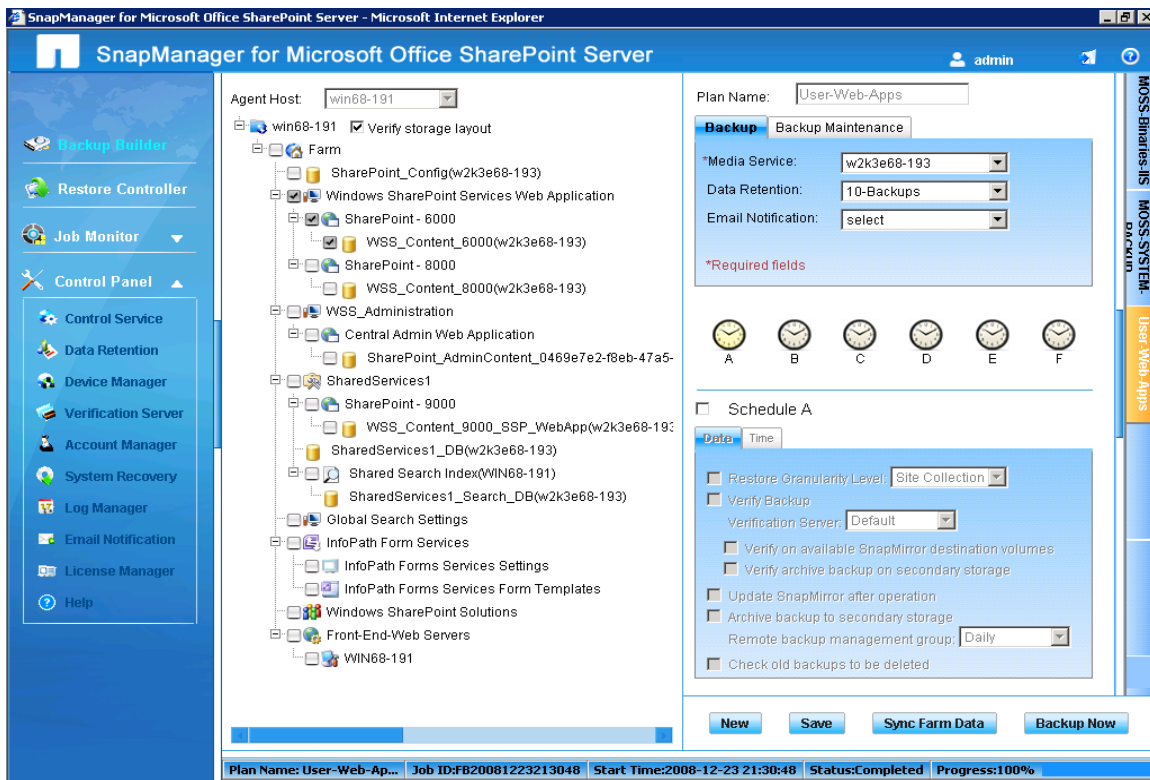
SnapManager for Microsoft Office SharePoint Server - Microsoft Internet Explorer

SnapManager for Microsoft Office SharePoint Server

admin

Backup Builder
Restore Controller
Job Monitor
Control Panel
Control Service
Data Retention
Device Manager
Verification Server
Account Manager
System Recovery
Log Manager
Email Notification
License Manager
Help

Agent Host: win68-191
win68-191 Verify storage layout
Farm
SharePoint_Config(w2k3e68-193)
Windows SharePoint Services Web Application
SharePoint - 6000
WSS_Content_6000(w2k3e68-193)
SharePoint - 8000
WSS_Content_8000(w2k3e68-193)
WSS_Administration
Central Admin Web Application
SharePoint_AdminContent_0469e7e2-f8eb-47a5-
SharedServices1
SharePoint - 9000
WSS_Content_9000_SSP_WebApp(w2k3e68-193
SharedServices1_DB(w2k3e68-193)
Shared Search Index(WIN68-191)
SharedServices1_Search_DB(w2k3e68-193)
Global Search Settings
InfoPath Form Services
InfoPath Forms Services Settings
InfoPath Forms Services Form Templates
Windows SharePoint Solutions
Front-End-Web Servers
WIN68-191

Plan Name: User-Web-Apps
Backup | Backup Maintenance
*Media Service: w2k3e68-193
Data Retention: 10-Backups
Email Notification: select
*Required fields

A B C D E F

Schedule A
Date | Time
Restore Granularity Level: Site Collection
Verify Backup
Verification Server: Default
Verify on available SnapMirror destination volumes
Verify archive backup on secondary storage
Update SnapMirror after operation
Archive backup to secondary storage
Remote backup management group: Daily
Check old backups to be deleted

New | Save | Sync Farm Data | Backup Now

MOSS-Binaries-IIS
MOSS-SYSTEM-BACKUP
User-Web-Apps

Plan Name: User-Web-Ap... | Job ID:FB20081223213048 | Start Time:2008-12-23 21:30:48 | Status:Completed | Progress:100%